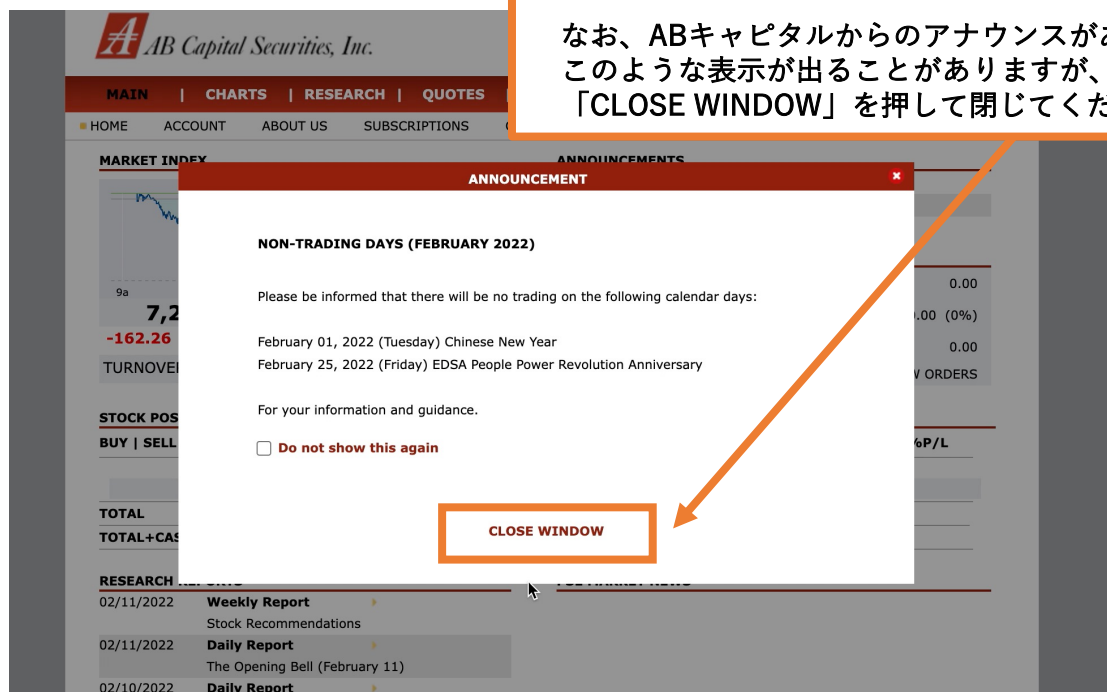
AB Capital Securities, Inc.

なお、ABキャピタルからのアナウンスがあ
このような表示が出ることがありますが、
「CLOSE WINDOW」を押して閉じてくだ

MAIN | CHARTS | RESEARCH | QUOTES

HOME ACCOUNT ABOUT US SUBSCRIPTIONS

MARKET INDEX

ANNOUNCEMENTS

9a

7,2

-162.26

TURNOVE

0.00

.00 (0%)

0.00

W ORDERS

STOCK POS

BUY | SELL

%P/L

TOTAL

TOTAL+CAS

ANNOUNCEMENT

NON-TRADING DAYS (FEBRUARY 2022)

Please be informed that there will be no trading on the following calendar days:

February 01, 2022 (Tuesday) Chinese New Year
February 25, 2022 (Friday) EDSA People Power Revolution Anniversary

For your information and guidance.

Do not show this again

CLOSE WINDOW

RESEARCH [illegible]

02/11/2022 Weekly Report
Stock Recommendations

02/11/2022 Daily Report
The Opening Bell (February 11)

02/10/2022 Daily Report